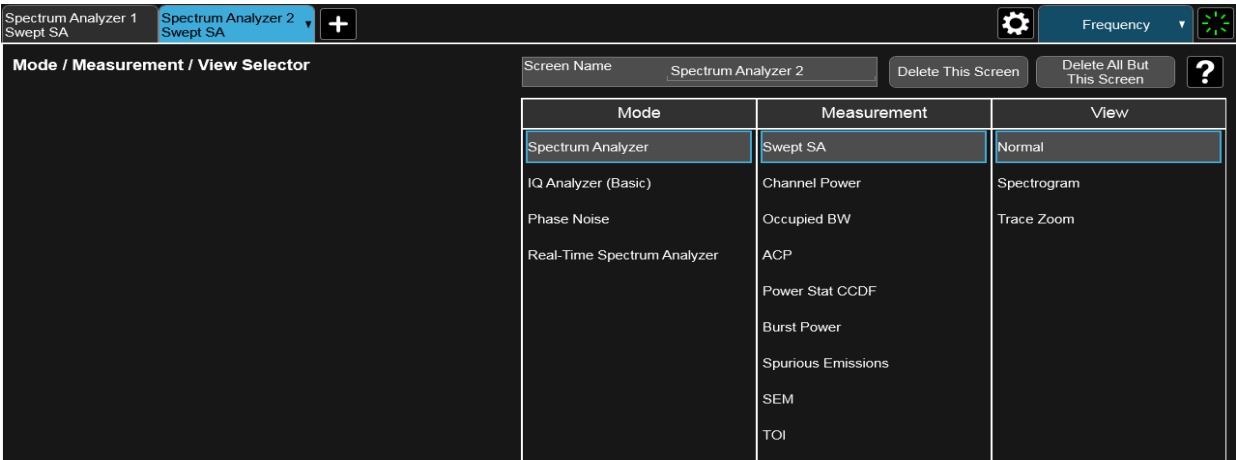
Spectrum Analyzer 1
Swept SA

Spectrum Analyzer 2
Swept SA

+

Frequency

Mode / Measurement / View Selector

Screen Name Spectrum Analyzer 2

Delete This Screen

Delete All But This Screen

?

| Mode | Measurement | View |
|---|---|---|
| Spectrum Analyzer | Swept SA | Normal |
| IQ Analyzer (Basic) | Channel Power | Spectrogram |
| Phase Noise | Occupied BW | Trace Zoom |
| Real-Time Spectrum Analyzer | ACP | |
| | Power Stat CCDF | |
| | Burst Power | |
| | Spurious Emissions | |
| | SEM | |
| | TOI | |